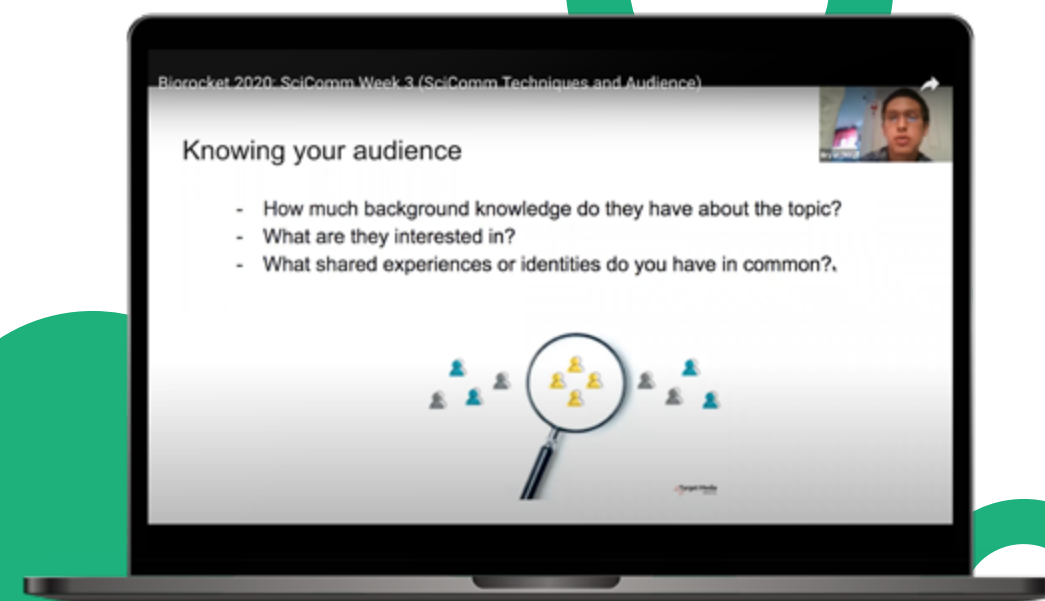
Biorocket 2020: SciComm Week 3 (SciComm Techniques and Audience)

Knowing your audience

- How much background knowledge do they have about the topic?
- What are they interested in?
- What shared experiences or identities do you have in common?

Target Media